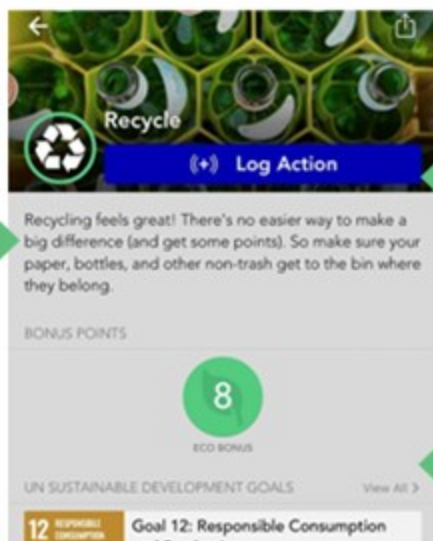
Recycle

(+) Log Action

Recycling feels great! There's no easier way to make a big difference (and get some points). So make sure your paper, bottles, and other non-trash get to the bin where they belong.

BONUS POINTS

8

ECO BONUS

UN SUSTAINABLE DEVELOPMENT GOALS

View All >

12 RESPONSIBLE CONSUMPTION

Goal 12: Responsible Consumption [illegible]